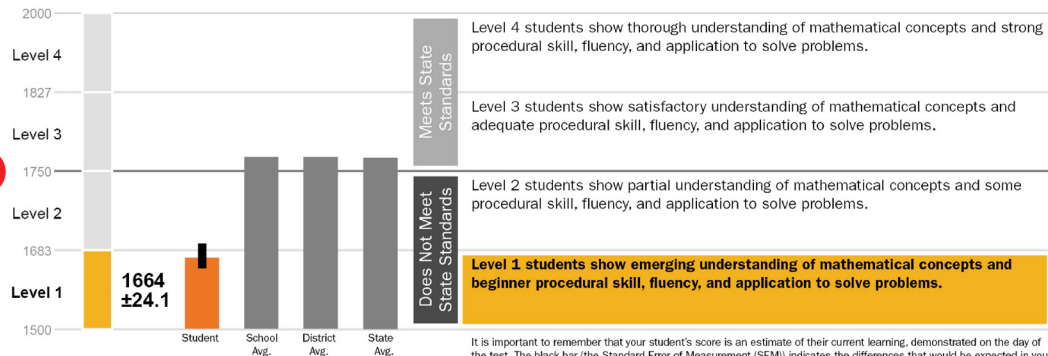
2000

Level 4

1827

Level 3

1750

Level 2

1683

Level 1

1500

1664
±24.1

Student

School Avg.

District Avg.

State Avg.

Meets State Standards

Does Not Meet State Standards

Level 4 students show thorough understanding of mathematical concepts and strong procedural skill, fluency, and application to solve problems.

Level 3 students show satisfactory understanding of mathematical concepts and adequate procedural skill, fluency, and application to solve problems.

Level 2 students show partial understanding of mathematical concepts and some procedural skill, fluency, and application to solve problems.

Level 1 students show emerging understanding of mathematical concepts and beginner procedural skill, fluency, and application to solve problems.

It is important to remember that your student's score is an estimate of their current learning, demonstrated on the day of the test. The black bar (the Standard Error of Measurement (SEM)) indicates the differences that would be expected in yo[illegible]